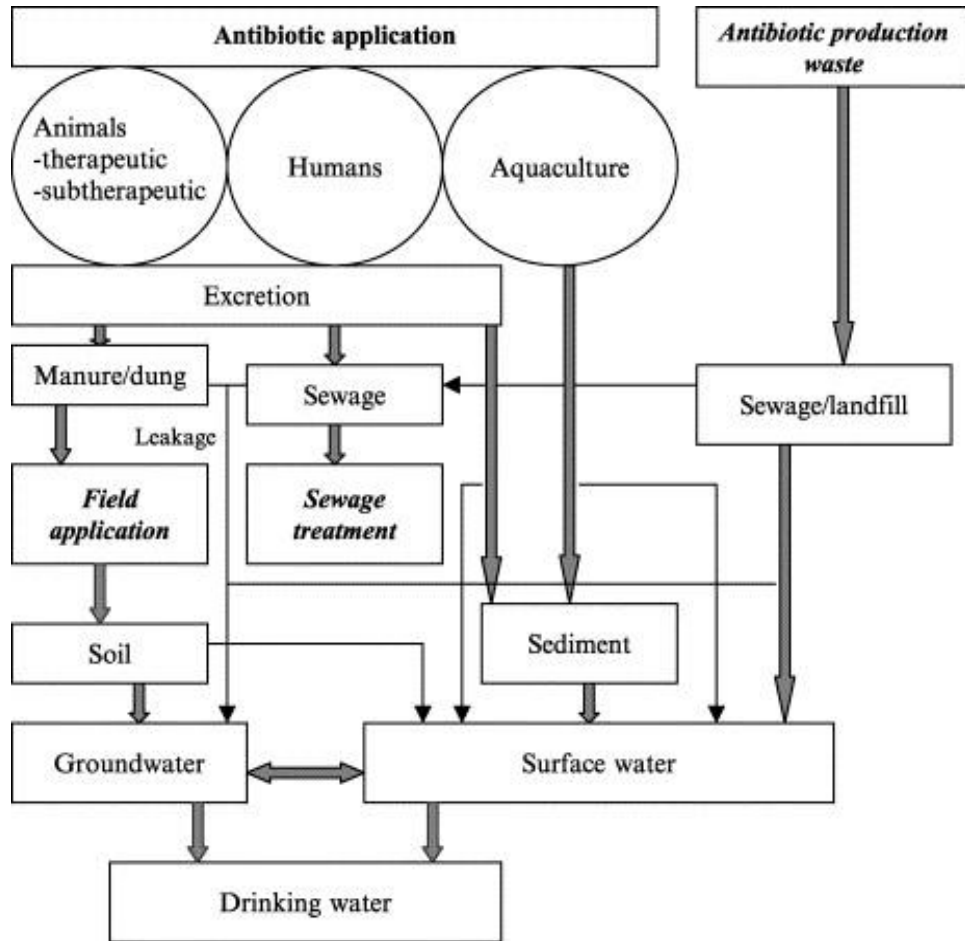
Antibiotic application

Antibiotic production waste

Animals
-therapeutic
-subtherapeutic

Humans

Aquaculture

Excretion

Manure/dung

Sewage

Sewage/landfill

Leakage

Field application

Sewage treatment

Soil

Sediment

Groundwater

Surface water

Drinking water